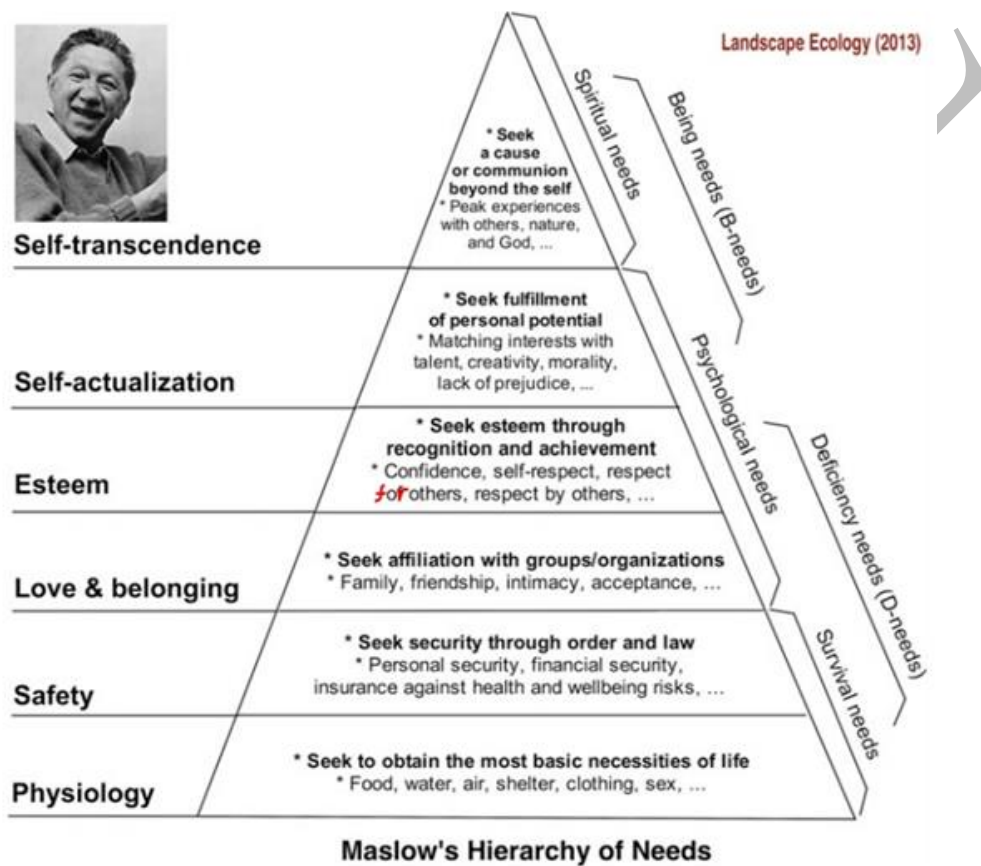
Landscape Ecology (2013)

Self-transcendence

* Seek a cause or communion beyond the self
* Peak experiences with others, nature, and God, ...

Spiritual needs

Being needs (B-needs)

Self-actualization

* Seek fulfillment of personal potential
* Matching interests with talent, creativity, morality, lack of prejudice, ...

Psychological needs

Esteem

* Seek esteem through recognition and achievement
* Confidence, self-respect, respect for others, respect by others, ...

Deficiency needs (D-needs)

Love & belonging

* Seek affiliation with groups/organizations
* Family, friendship, intimacy, acceptance, ...

Safety

* Seek security through order and law
* Personal security, financial security, insurance against health and wellbeing risks, ...

Survival needs

Physiology

* Seek to obtain the most basic necessities of life
* Food, water, air, shelter, clothing, sex, ...

Maslow's Hierarchy of Needs